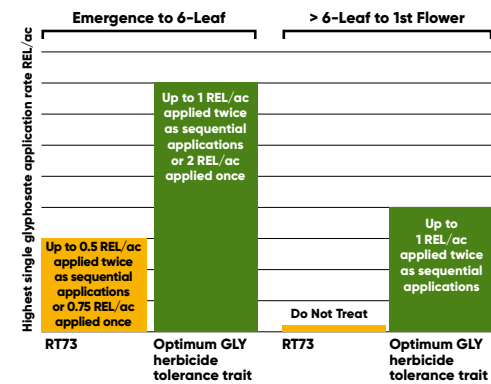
Emergence to 6-Leaf

> 6-Leaf to 1st Flower

Highest single glyphosate application rate REL/ac

Up to 0.5 REL/ac applied twice as sequential applications or 0.75 REL/ac applied once

Up to 1 REL/ac applied twice as sequential applications or 2 REL/ac applied once

Do Not Treat

Up to 1 REL/ac applied twice as sequential applications

RT73

Optimum GLY herbicide tolerance trait

RT73

Optimum GLY herbicide tolerance trait